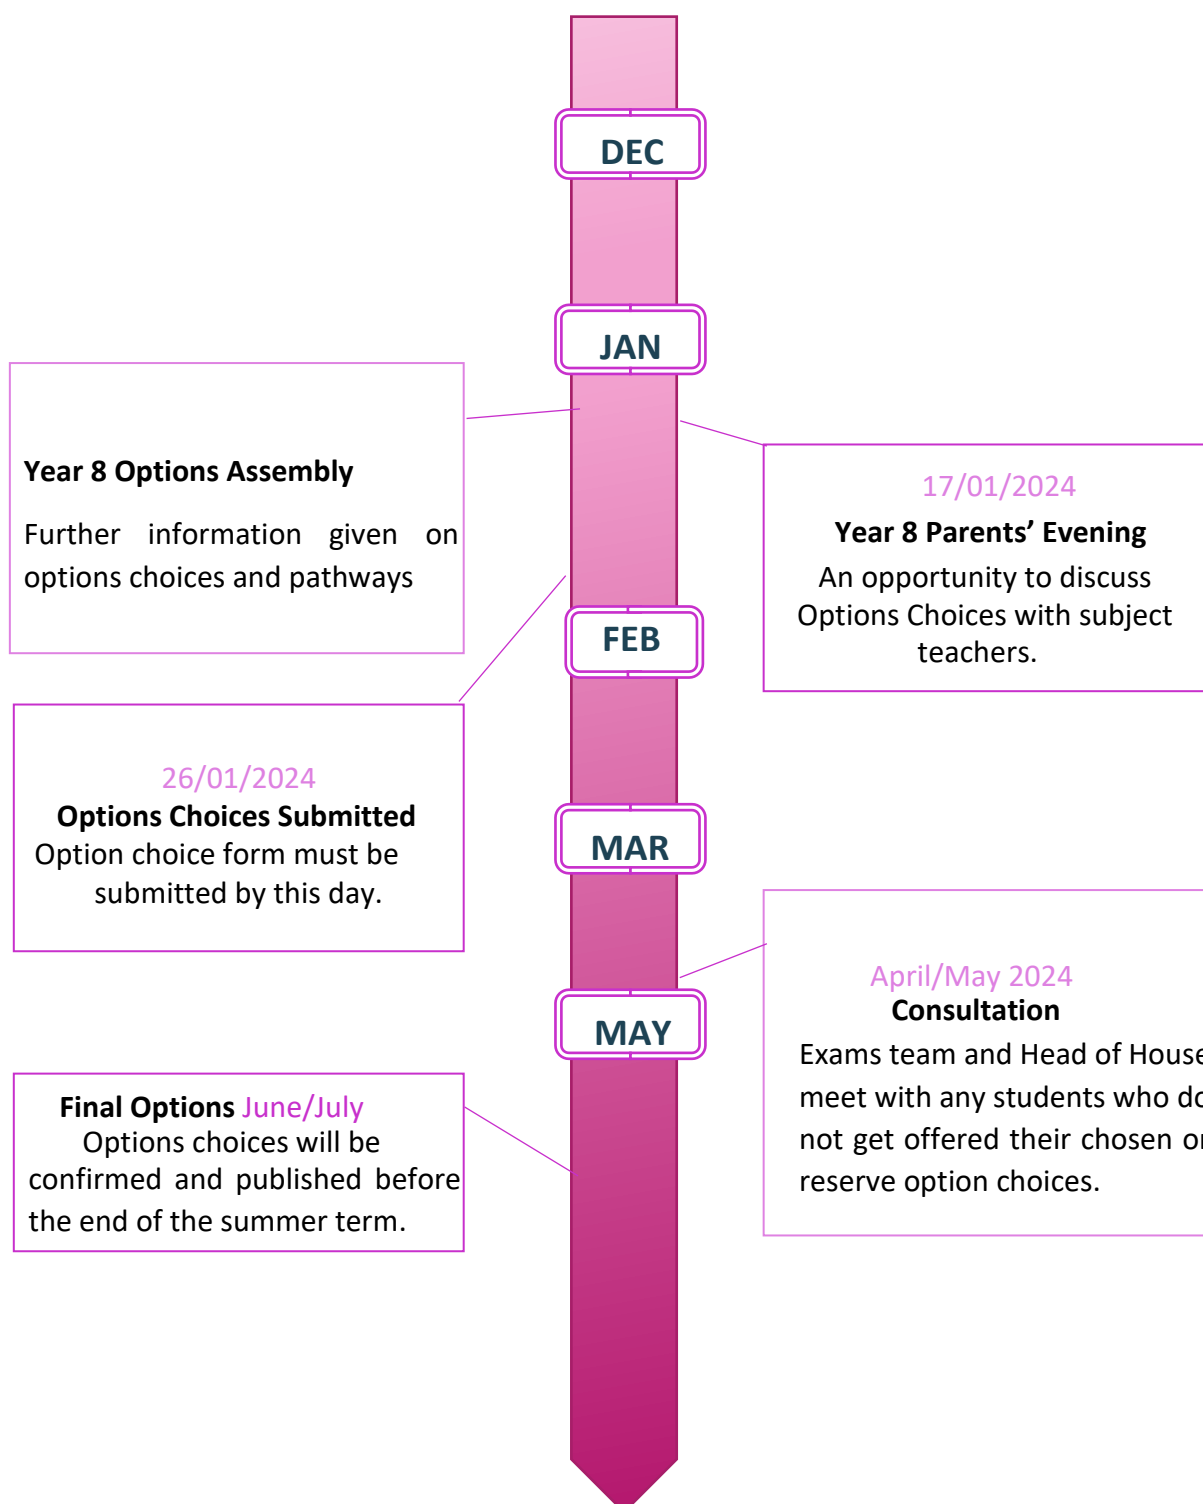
DEC

JAN

Year 8 Options Assembly

Further information given on options choices and pathways

17/01/2024
Year 8 Parents' Evening
An opportunity to discuss Options Choices with subject teachers.

FEB

26/01/2024
Options Choices Submitted
Option choice form must be submitted by this day.

MAR

April/May 2024
Consultation
Exams team and Head of House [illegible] meet with any students who do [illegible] not get offered their chosen or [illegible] reserve option choices.

MAY

Final Options June/July
Options choices will be confirmed and published before the end of the summer term.